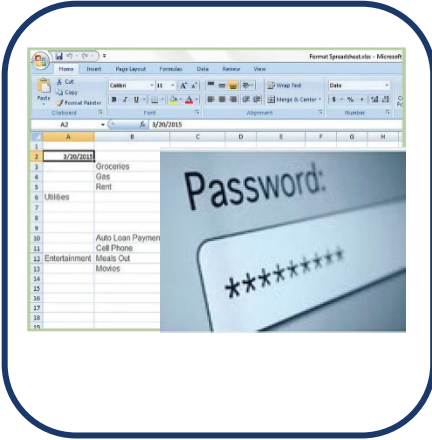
Format Spreadsheet.xlsx - Microsoft

Home Insert Page Layout Formulas Data Review View

Cut
Copy
Format Painter
Paste
Clipboard

Calibri 11
B I U
Font

Wrap Text
Merge & Center
Alignment

Date
$ % ,
Number

A2 3/20/2015

| | A | B | C | D | E | F | G | H |
|---|---|---|---|---|---|---|---|---|
| 1 | | | | | | | | |
| 2 | 3/20/2015 | | | | | | | |
| 3 | | Groceries | | | | | | |
| 4 | | Gas | | | | | | |
| 5 | | Rent | | | | | | |
| 6 | Utilities | | | | | | | |
| 7 | | | | | | | | |
| 8 | | | | | | | | |
| 9 | | | | | | | | |
| 10 | | Auto Loan Paymen | | | | | | |
| 11 | | Cell Phone | | | | | | |
| 12 | Entertainment | Meals Out | | | | | | |
| 13 | | Movies | | | | | | |
| 14 | | | | | | | | |
| 15 | | | | | | | | |
| 16 | | | | | | | | |
| 17 | | | | | | | | |
| 18 | | | | | | | | |

Password:

*********